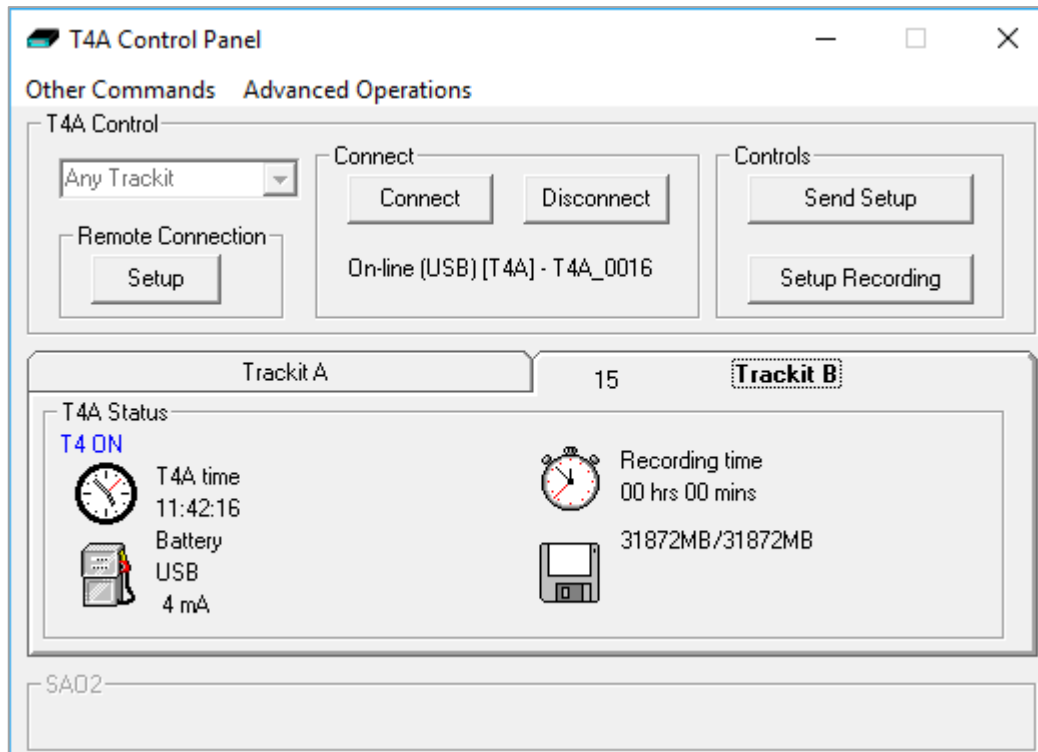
T4A Control Panel

Other Commands Advanced Operations

T4A Control

Any Trackit

Remote Connection

Setup

Connect

Connect Disconnect

On-line (USB) [T4A] - T4A_0016

Controls

Send Setup

Setup Recording

Trackit A

15 Trackit B

T4A Status

T4 ON

T4A time
11:42:16

Battery
USB
4 mA

Recording time
00 hrs 00 mins

31872MB/31872MB

SAO2